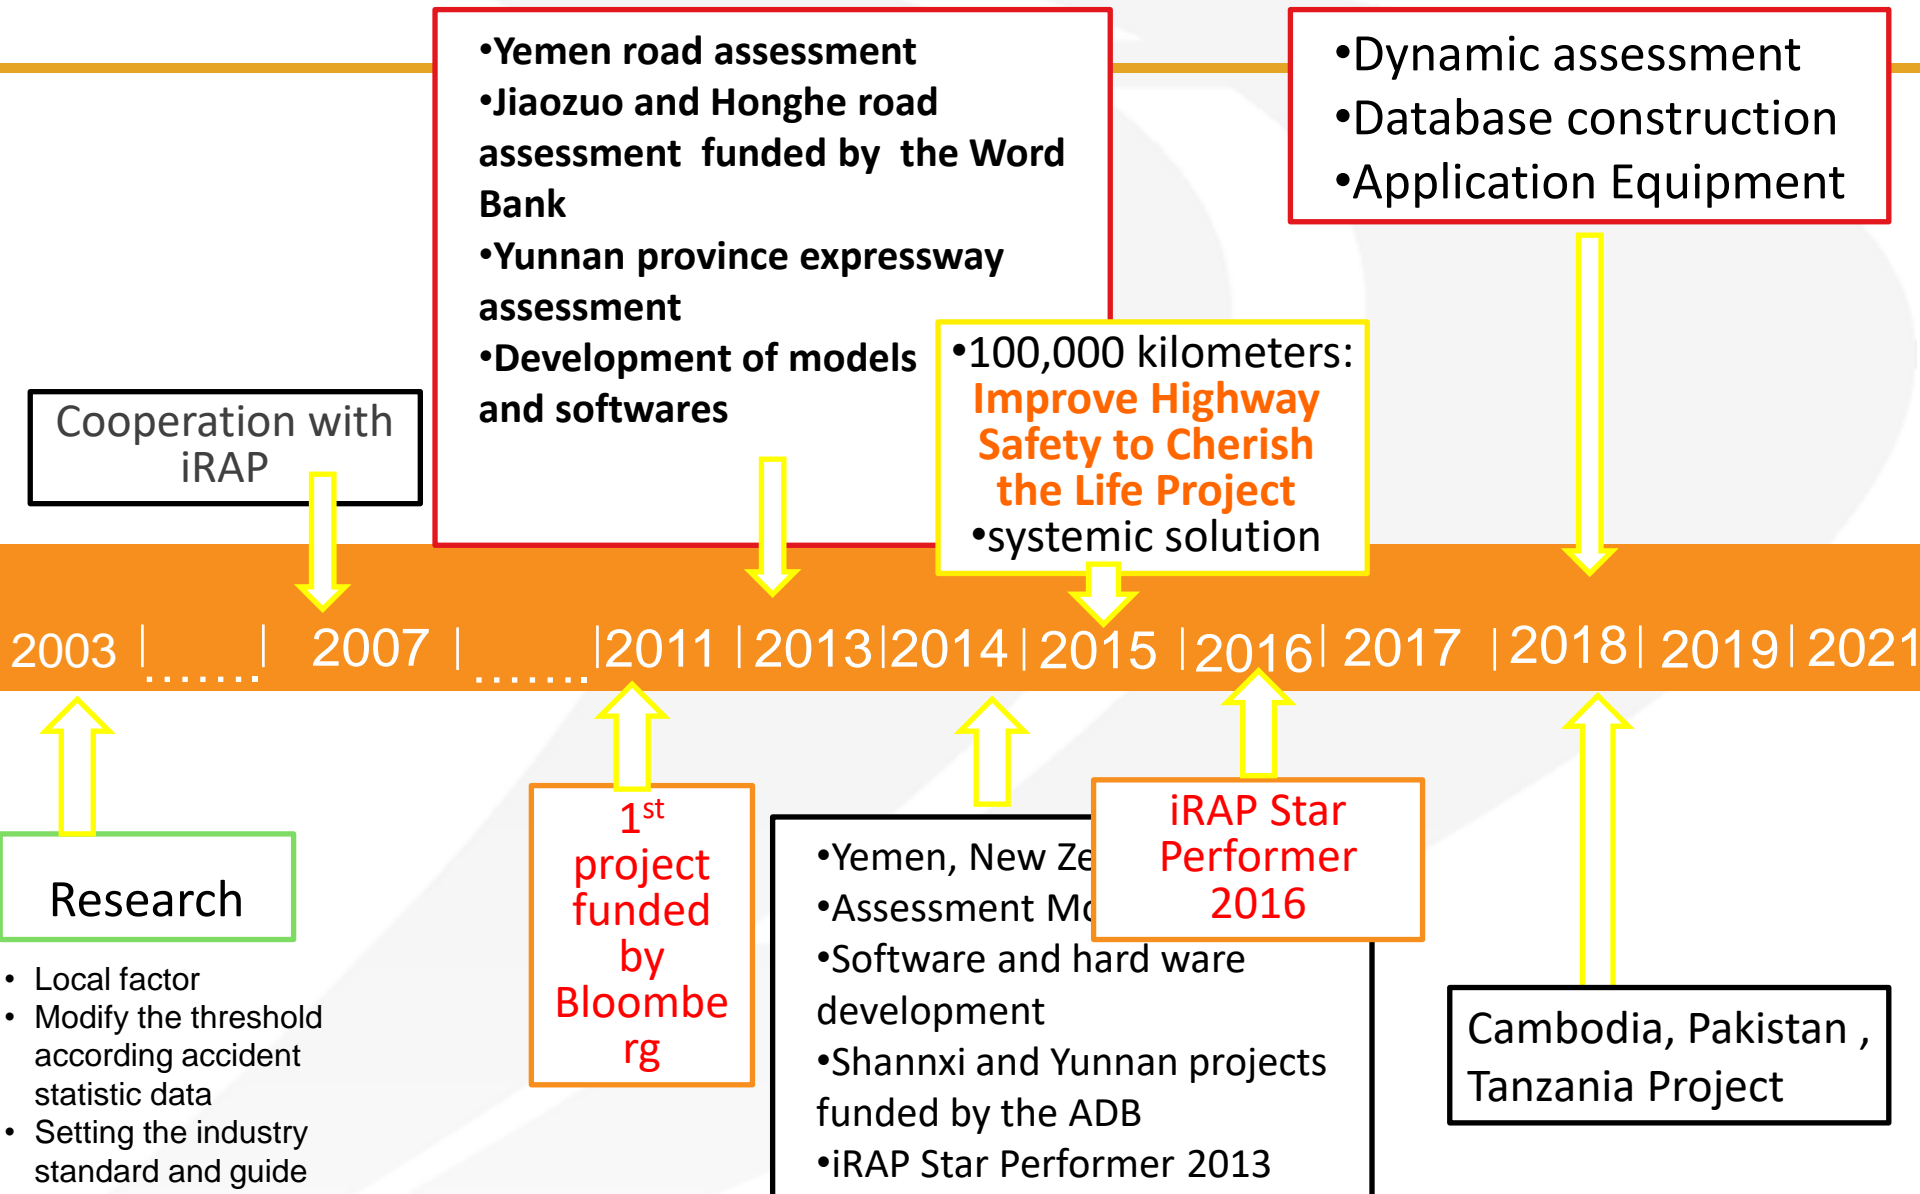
•Yemen road assessment
•Jiaozuo and Honghe road assessment funded by the Word Bank
•Yunnan province expressway assessment
•Development of models and softwares

•Dynamic assessment
•Database construction
•Application Equipment

Cooperation with iRAP

•100,000 kilometers: Improve Highway Safety to Cherish the Life Project
•systemic solution

2003 | ....... | 2007 | ....... |2011 |2013|2014|2015 |2016| 2017 |2018| 2019| 2021

Research

• Local factor
• Modify the threshold according accident statistic data
• Setting the industry standard and guide

$1^{st}$ project funded by Bloomberg

•Yemen, New Ze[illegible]
•Assessment M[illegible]
•Software and hard ware development
•Shannxi and Yunnan projects funded by the ADB
•iRAP Star Performer 2013

iRAP Star Performer 2016

Cambodia, Pakistan , Tanzania Project